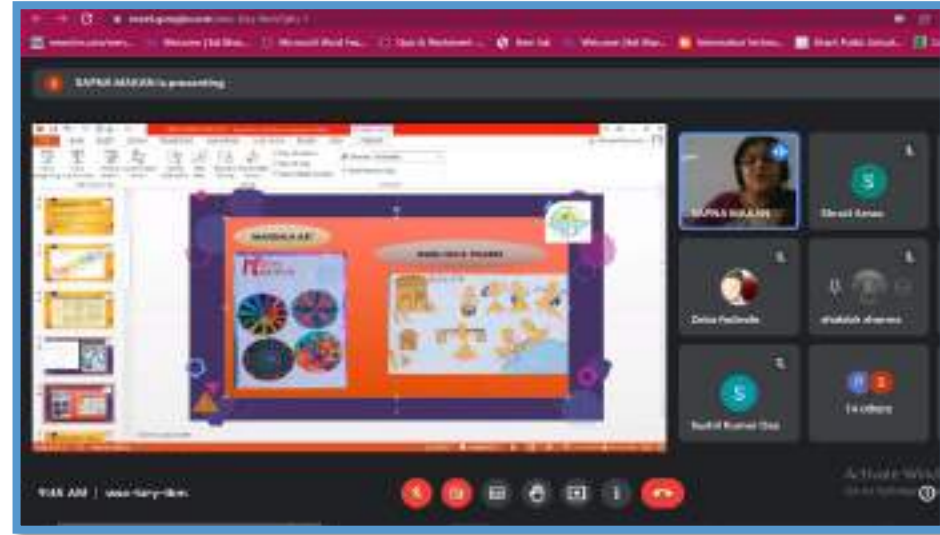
meet.google.com/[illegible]

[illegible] Welcome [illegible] Microsoft Word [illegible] New tab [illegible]

SAPNA MAKAN is presenting

MANDALA ART

MADHUBANI PAINTING

SAPNA MAKAN

Shruti Sonee

S

Disha Pachade

shakshi sharma

S

Sushil Kumar Das

14 others

9:45 AM | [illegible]

Activate Windows
Go to Settings